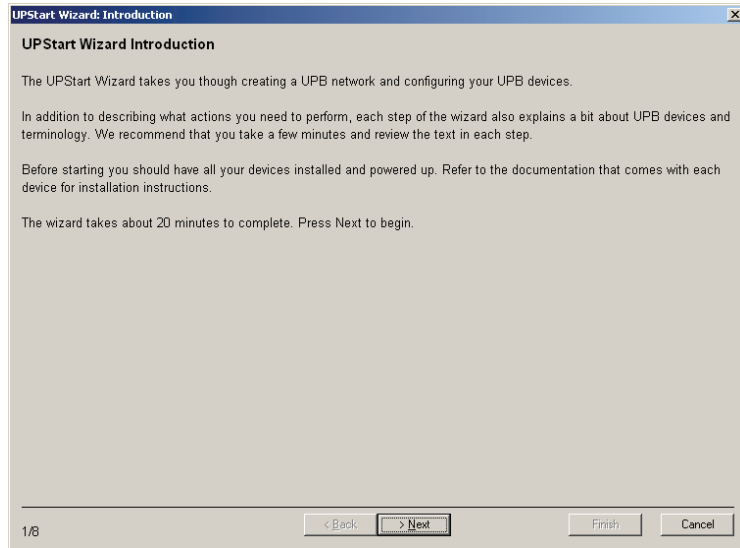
UPStart Wizard: Introduction

UPStart Wizard Introduction

The UPStart Wizard takes you though creating a UPB network and configuring your UPB devices.

In addition to describing what actions you need to perform, each step of the wizard also explains a bit about UPB devices and terminology. We recommend that you take a few minutes and review the text in each step.

Before starting you should have all your devices installed and powered up. Refer to the documentation that comes with each device for installation instructions.

The wizard takes about 20 minutes to complete. Press Next to begin.

1/8

< Back

> Next

Finish

Cancel